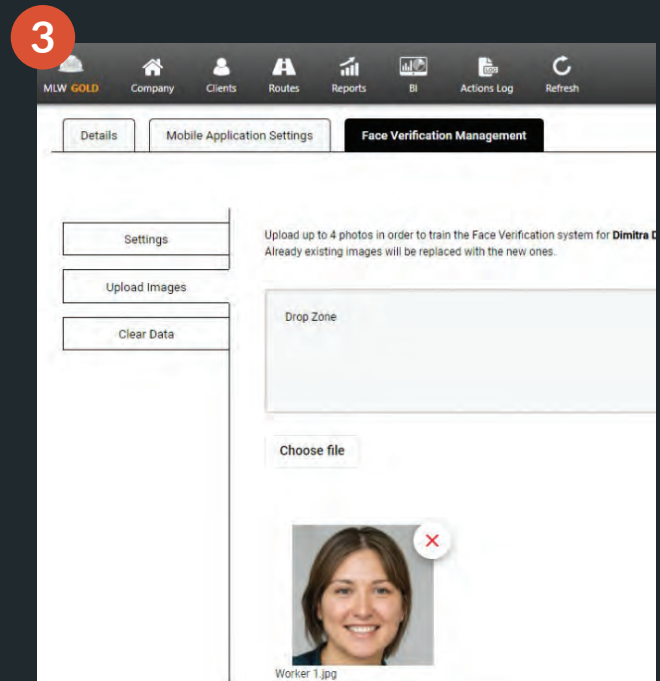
3

MLW GOLD Company Clients Routes Reports BI Actions Log Refresh

Details Mobile Application Settings Face Verification Management

Settings

Upload Images

Clear Data

Upload up to 4 photos in order to train the Face Verification system for Dimitra D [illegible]
Already existing images will be replaced with the new ones.

Drop Zone

Choose file

Worker 1.jpg